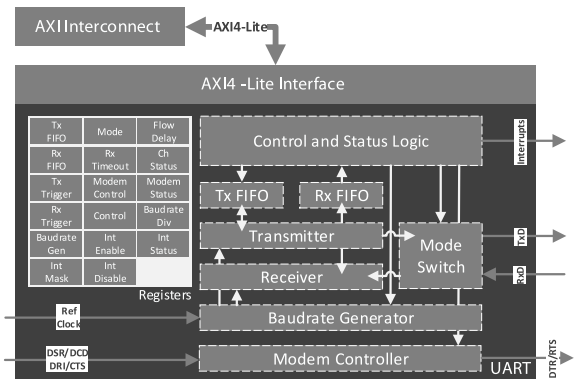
AXI Interconnect

AXI4-Lite

AXI4 -Lite Interface

| Tx FIFO | Mode | Flow Delay |
|---|---|---|
| Rx FIFO | Rx Timeout | Ch Status |
| Tx Trigger | Modem Control | Modem Status |
| Rx Trigger | Control | Baudrate Div |
| Baudrate Gen | Int Enable | Int Status |
| Int Mask | Int Disable | |

Registers

Control and Status Logic

Interrupts

Tx FIFO

Rx FIFO

Transmitter

Mode Switch

TxD

Receiver

RxD

Ref Clock

Baudrate Generator

DSR/DCD DRI/CTS

Modem Controller

UART

DTR/RTS